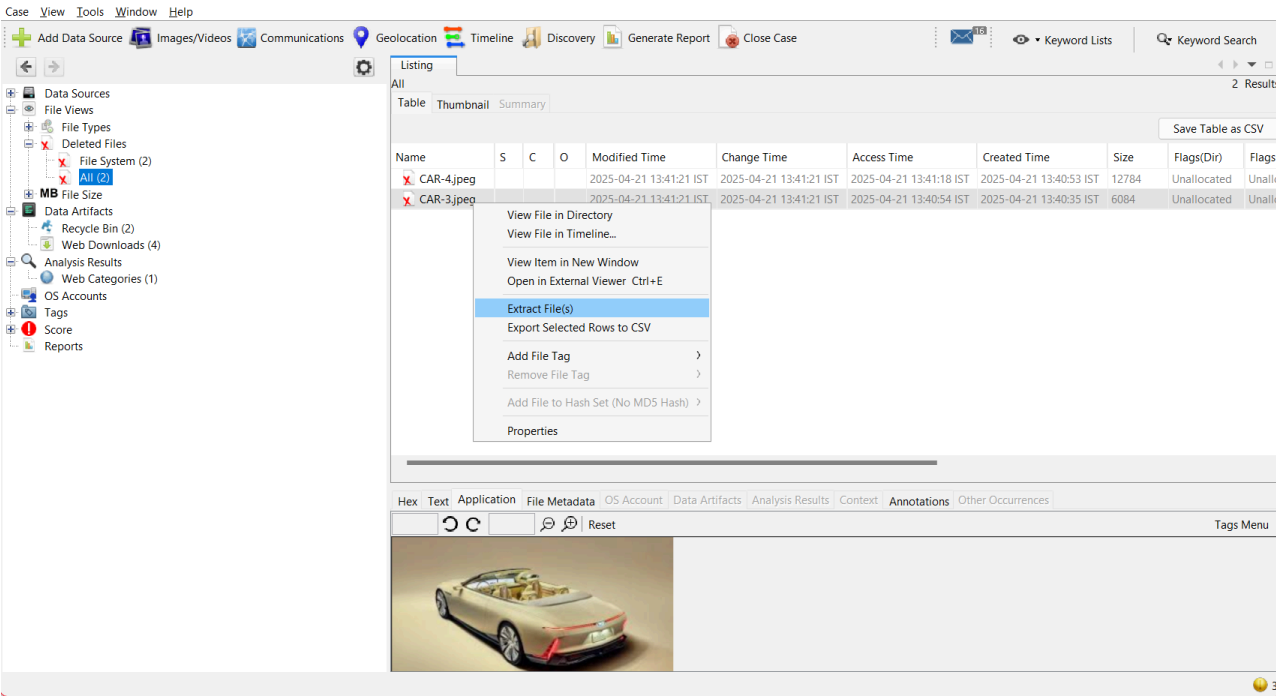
Case View Tools Window Help

Add Data Source Images/Videos Communications Geolocation Timeline Discovery Generate Report Close Case 16 Keyword Lists Keyword Search

Data Sources
File Views
File Types
Deleted Files
File System (2)
All (2)
MB File Size
Data Artifacts
Recycle Bin (2)
Web Downloads (4)
Analysis Results
Web Categories (1)
OS Accounts
Tags
Score
Reports

Listing
All
2 Results
Table Thumbnail Summary
Save Table as CSV

| Name | S | C | O | Modified Time | Change Time | Access Time | Created Time | Size | Flags(Dir) | Flags |
|---|---|---|---|---|---|---|---|---|---|---|
| CAR-4.jpeg | | | | 2025-04-21 13:41:21 IST | 2025-04-21 13:41:21 IST | 2025-04-21 13:41:18 IST | 2025-04-21 13:40:53 IST | 12784 | Unallocated | Unallo |
| CAR-3.jpeg | | | | 2025-04-21 13:41:21 IST | 2025-04-21 13:41:21 IST | 2025-04-21 13:40:54 IST | 2025-04-21 13:40:35 IST | 6084 | Unallocated | Unallo |

View File in Directory
View File in Timeline...
View Item in New Window
Open in External Viewer Ctrl+E
Extract File(s)
Export Selected Rows to CSV
Add File Tag
Remove File Tag
Add File to Hash Set (No MD5 Hash)
Properties

Hex Text Application File Metadata OS Account Data Artifacts Analysis Results Context Annotations Other Occurrences
Reset
Tags Menu
3